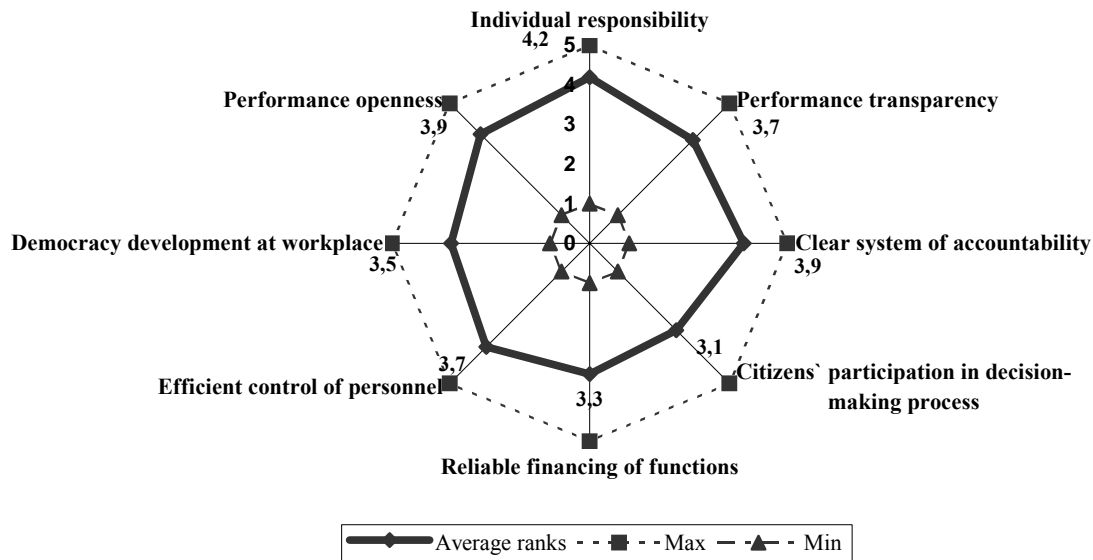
Individual responsibility

4,2

5

4

3

2

1

0

Performance openness

3,9

Performance transparency

3,7

Democracy development at workplace

3,5

Clear system of accountability

3,9

3,7

Efficient control of personnel

3,3

3,1

Citizens` participation in decision-making process

Reliable financing of functions

Average ranks
Max
Min